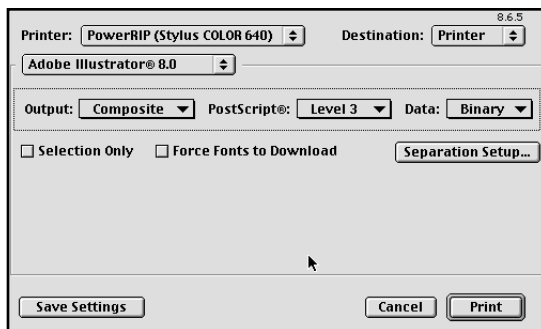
8.6.5

Printer: PowerRIP (Stylus COLOR 640)

Destination: Printer

Adobe Illustrator® 8.0

Output: Composite

PostScript®: Level 3

Data: Binary

Selection Only

Force Fonts to Download

Separation Setup...

Save Settings

Cancel

Print